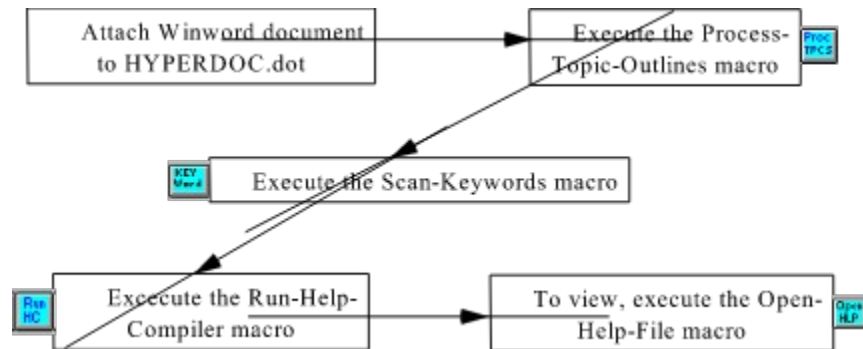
Attach Winword document to HYPERDOC.dot

Execute the Process-Topic-Outlines macro

Proc TPCS

KEY Word

Execute the Scan-Keywords macro

Run HC

Exececute the Run-Help-Compiler macro

To view, execute the Open-Help-File macro

Open HLP